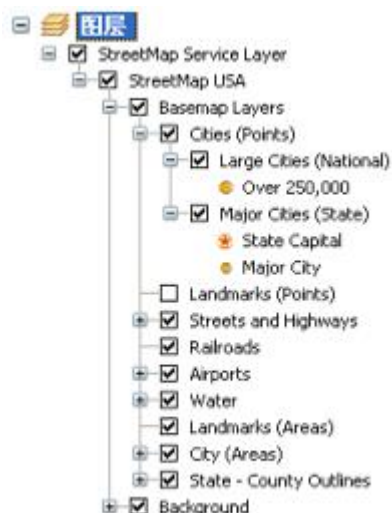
图层
StreetMap Service Layer
StreetMap USA
Basemap Layers
Cities (Points)
Large Cities (National)
Over 250,000
Major Cities (State)
State Capital
Major City
Landmarks (Points)
Streets and Highways
Railroads
Airports
Water
Landmarks (Areas)
City (Areas)
State - County Outlines
Background